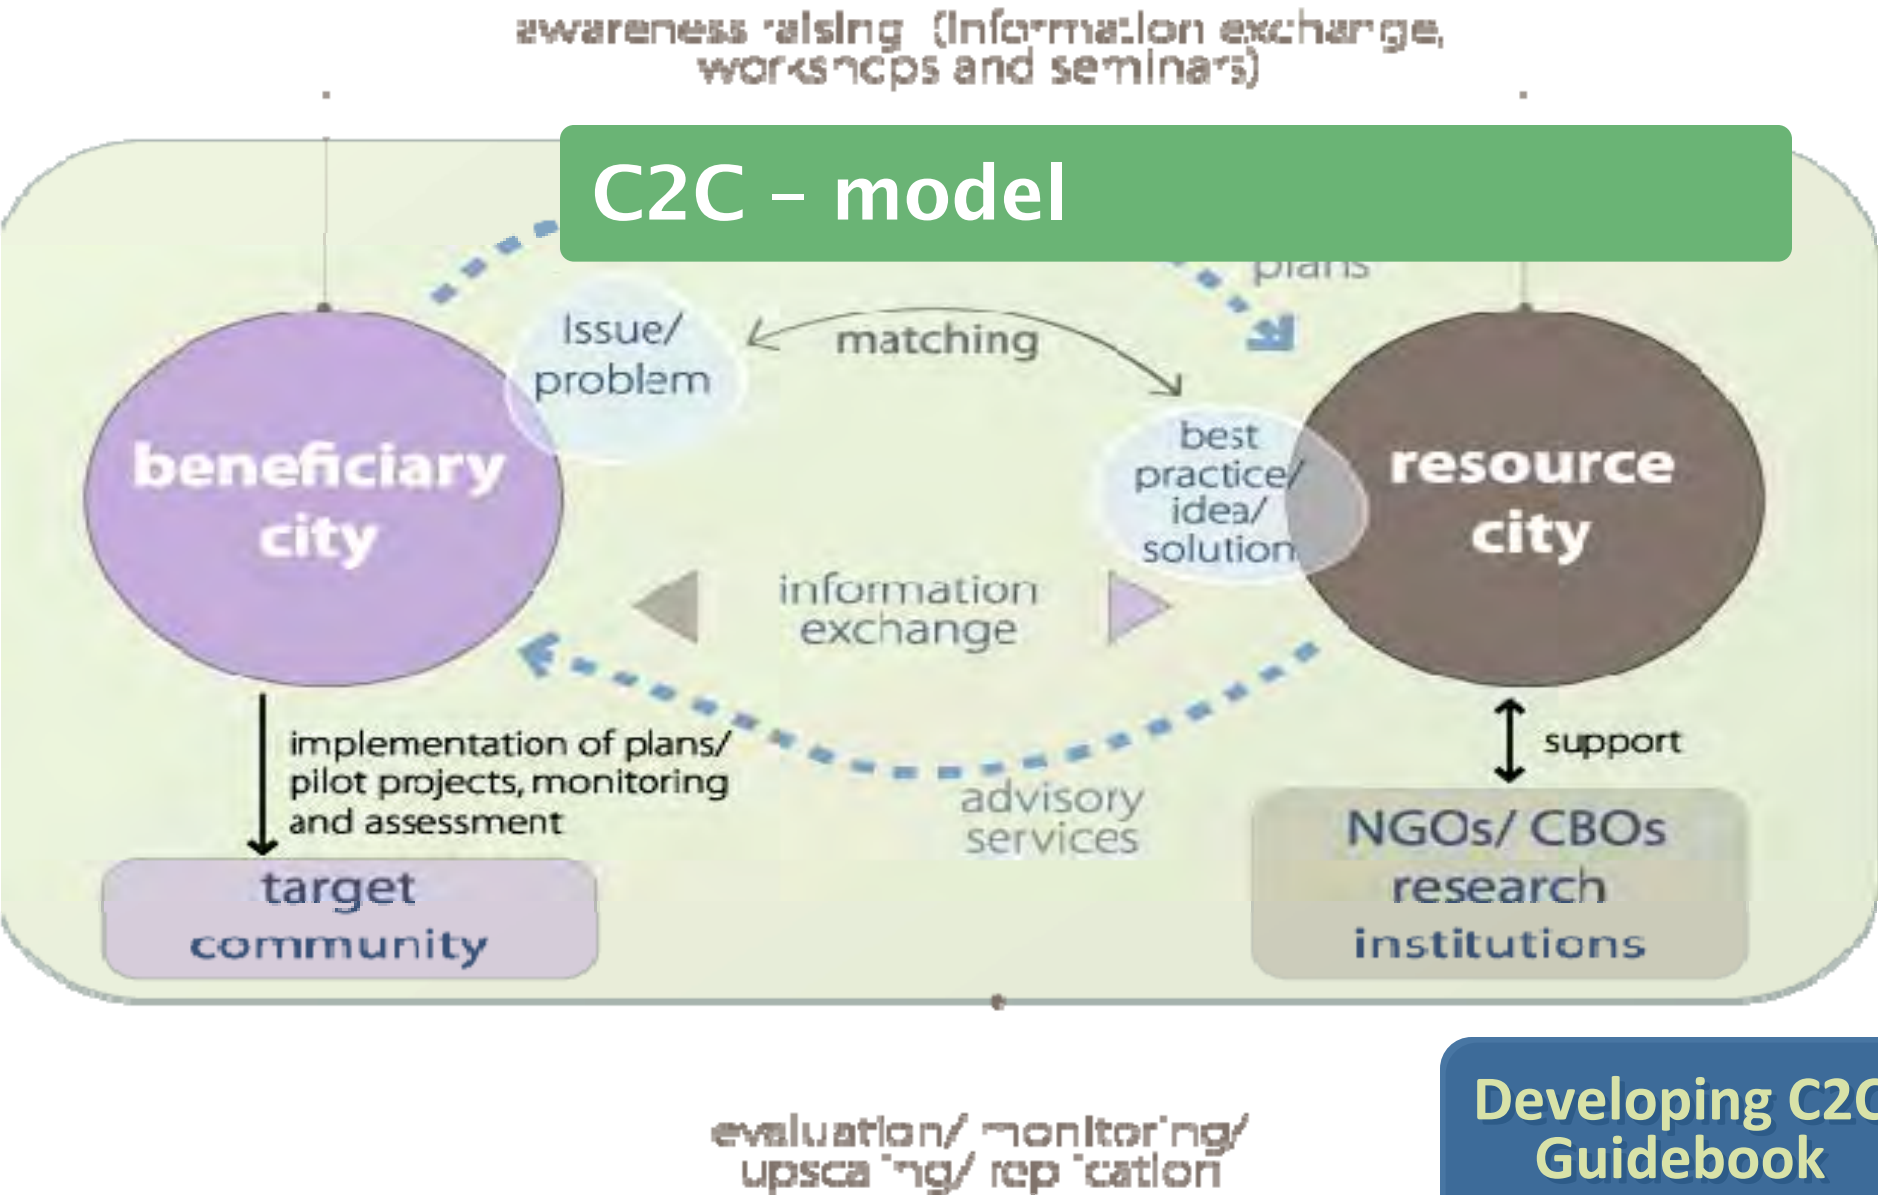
awareness raising (information exchange, workshops and seminars)

C2C – model

plans

Issue/ problem

matching

beneficiary city

best practice/ idea/ solution

resource city

information exchange

implementation of plans/ pilot projects, monitoring and assessment

advisory services

support

target community

NGOs/ CBOs research institutions

evaluation/ monitoring/ upscaling/ replication

Developing C2C Guidebook